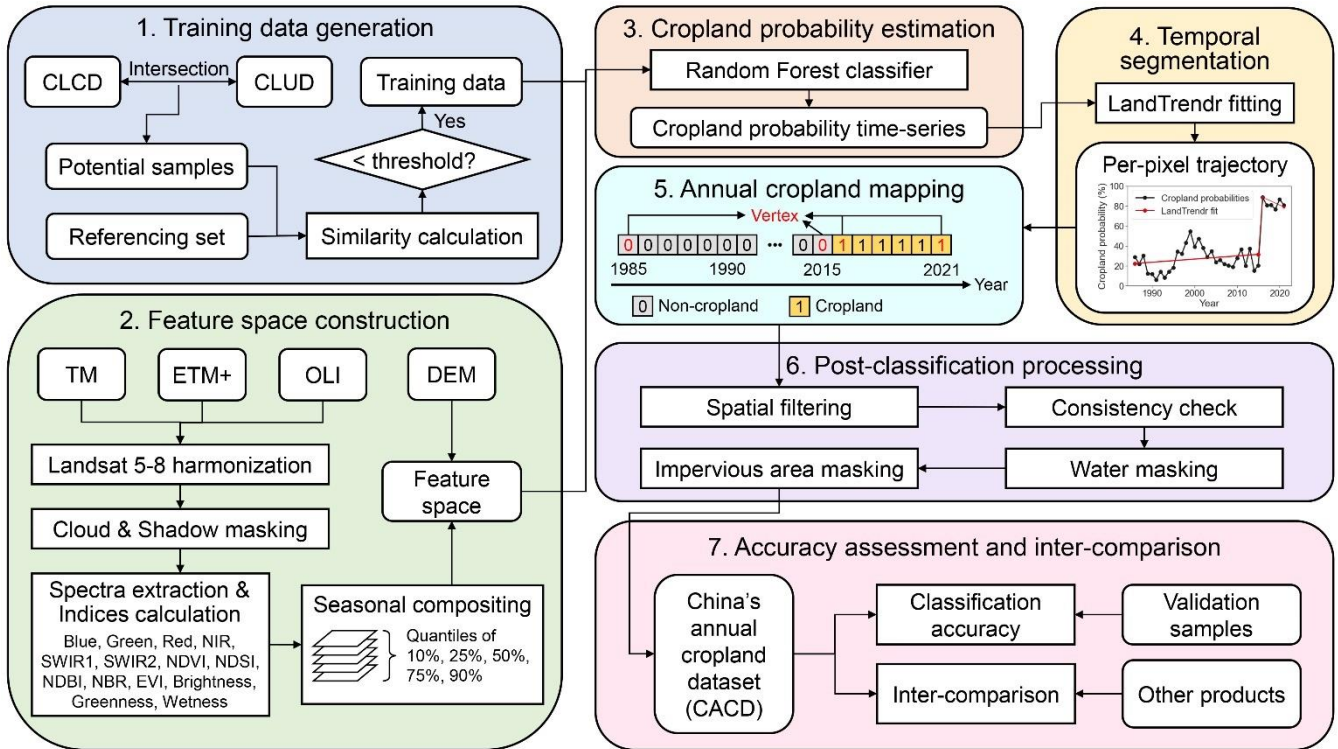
1. Training data generation

CLCD

Intersection

CLUD

Training data

Yes

Potential samples

< threshold?

Referencing set

Similarity calculation

2. Feature space construction

TM

ETM+

OLI

DEM

Landsat 5-8 harmonization

Feature space

Cloud & Shadow masking

Spectra extraction & Indices calculation

Blue, Green, Red, NIR, SWIR1, SWIR2, NDVI, NDSI, NDBI, NBR, EVI, Brightness, Greenness, Wetness

Seasonal compositing

Quantiles of 10%, 25%, 50%, 75%, 90%

3. Cropland probability estimation

Random Forest classifier

Cropland probability time-series

4. Temporal segmentation

LandTrendr fitting

Per-pixel trajectory

Cropland probabilities

LandTrendr fit

Cropland probability (%)

100
80
60
40
20
0

1990 2000 2010 2020

Year

5. Annual cropland mapping

Vertex

0 0 0 0 0 0 0 ··· 0 0 1 1 1 1 1 1

1985 1990 2015 2021

Year

0 Non-cropland

1 Cropland

6. Post-classification processing

Spatial filtering

Consistency check

Impervious area masking

Water masking

7. Accuracy assessment and inter-comparison

China's annual cropland dataset (CACD)

Classification accuracy

Validation samples

Inter-comparison

Other products